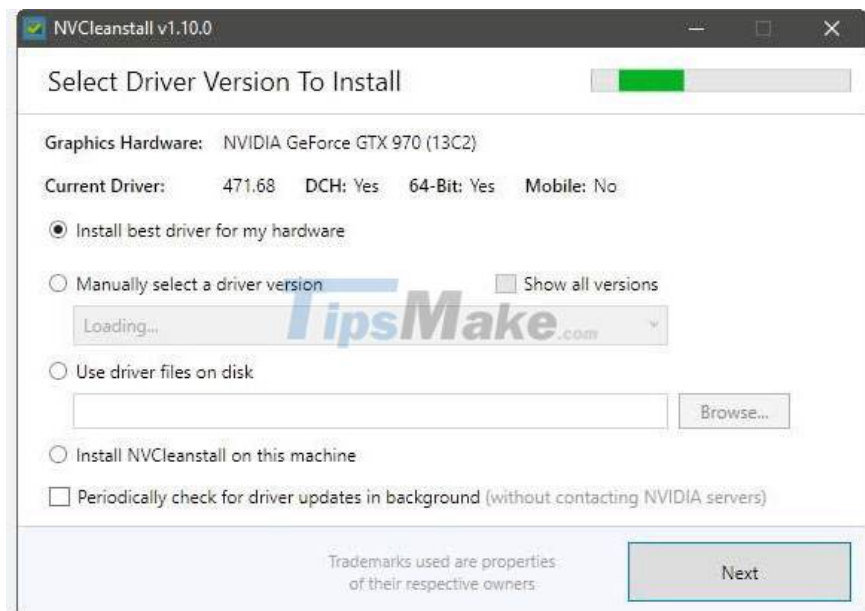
NVCleanstall v1.10.0

Select Driver Version To Install

Graphics Hardware: NVIDIA GeForce GTX 970 (13C2)

Current Driver: 471.68 DCH: Yes 64-Bit: Yes Mobile: No

Install best driver for my hardware

Manually select a driver version

Show all versions

Loading...

TipsMake.com

Use driver files on disk

Browse...

Install NVCleanstall on this machine

Periodically check for driver updates in background (without contacting NVIDIA servers)

Trademarks used are properties of their respective owners

Next